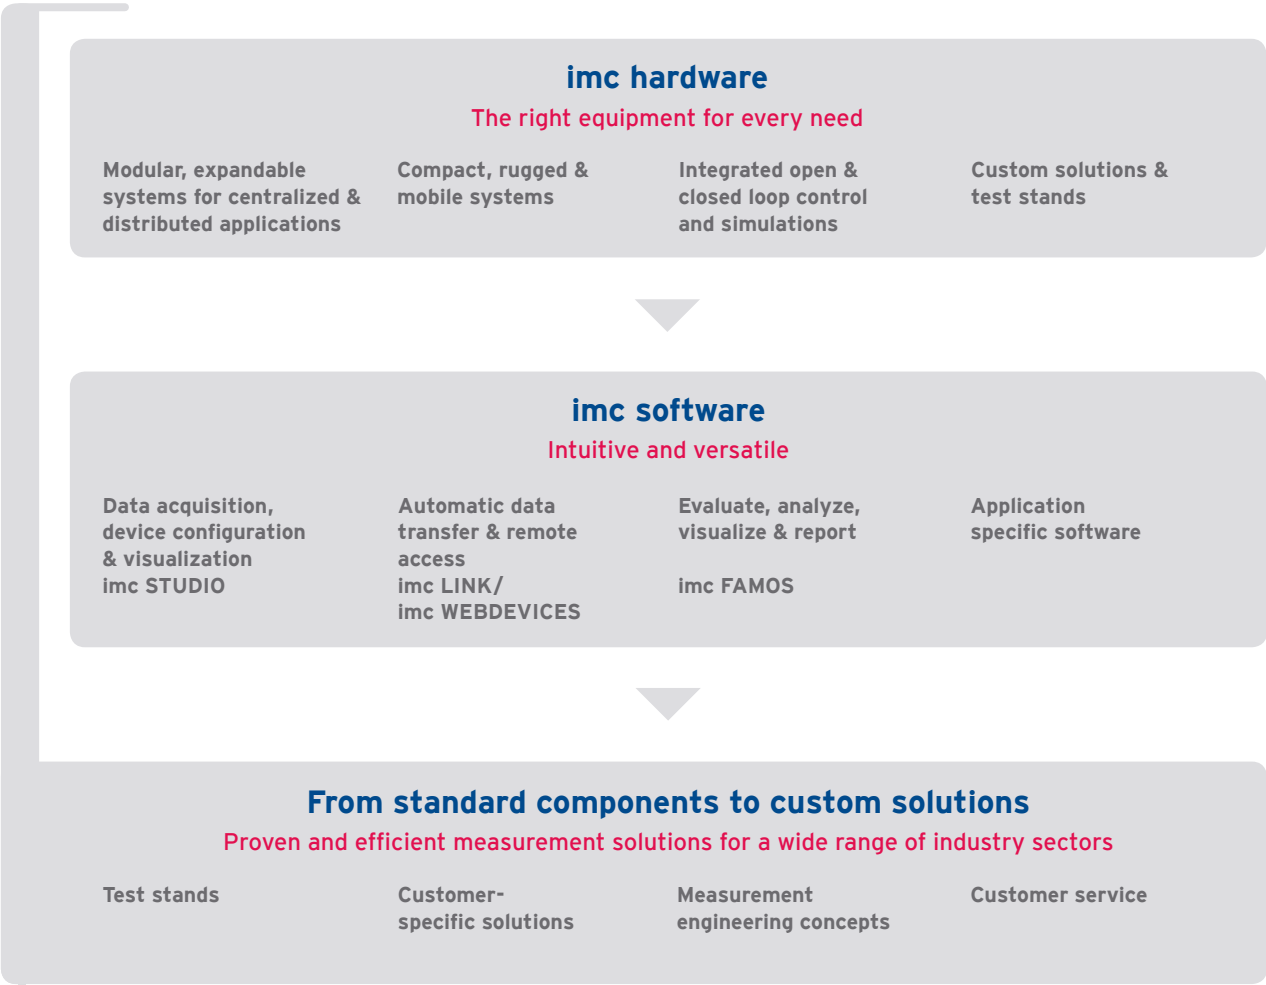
imc hardware
The right equipment for every need

Modular, expandable systems for centralized & distributed applications

Compact, rugged & mobile systems

Integrated open & closed loop control and simulations

Custom solutions & test stands

imc software
Intuitive and versatile

Data acquisition, device configuration & visualization
imc STUDIO

Automatic data transfer & remote access
imc LINK/
imc WEBDEVICES

Evaluate, analyze, visualize & report

imc FAMOS

Application specific software

From standard components to custom solutions
Proven and efficient measurement solutions for a wide range of industry sectors

Test stands

Customer-specific solutions

Measurement engineering concepts

Customer service